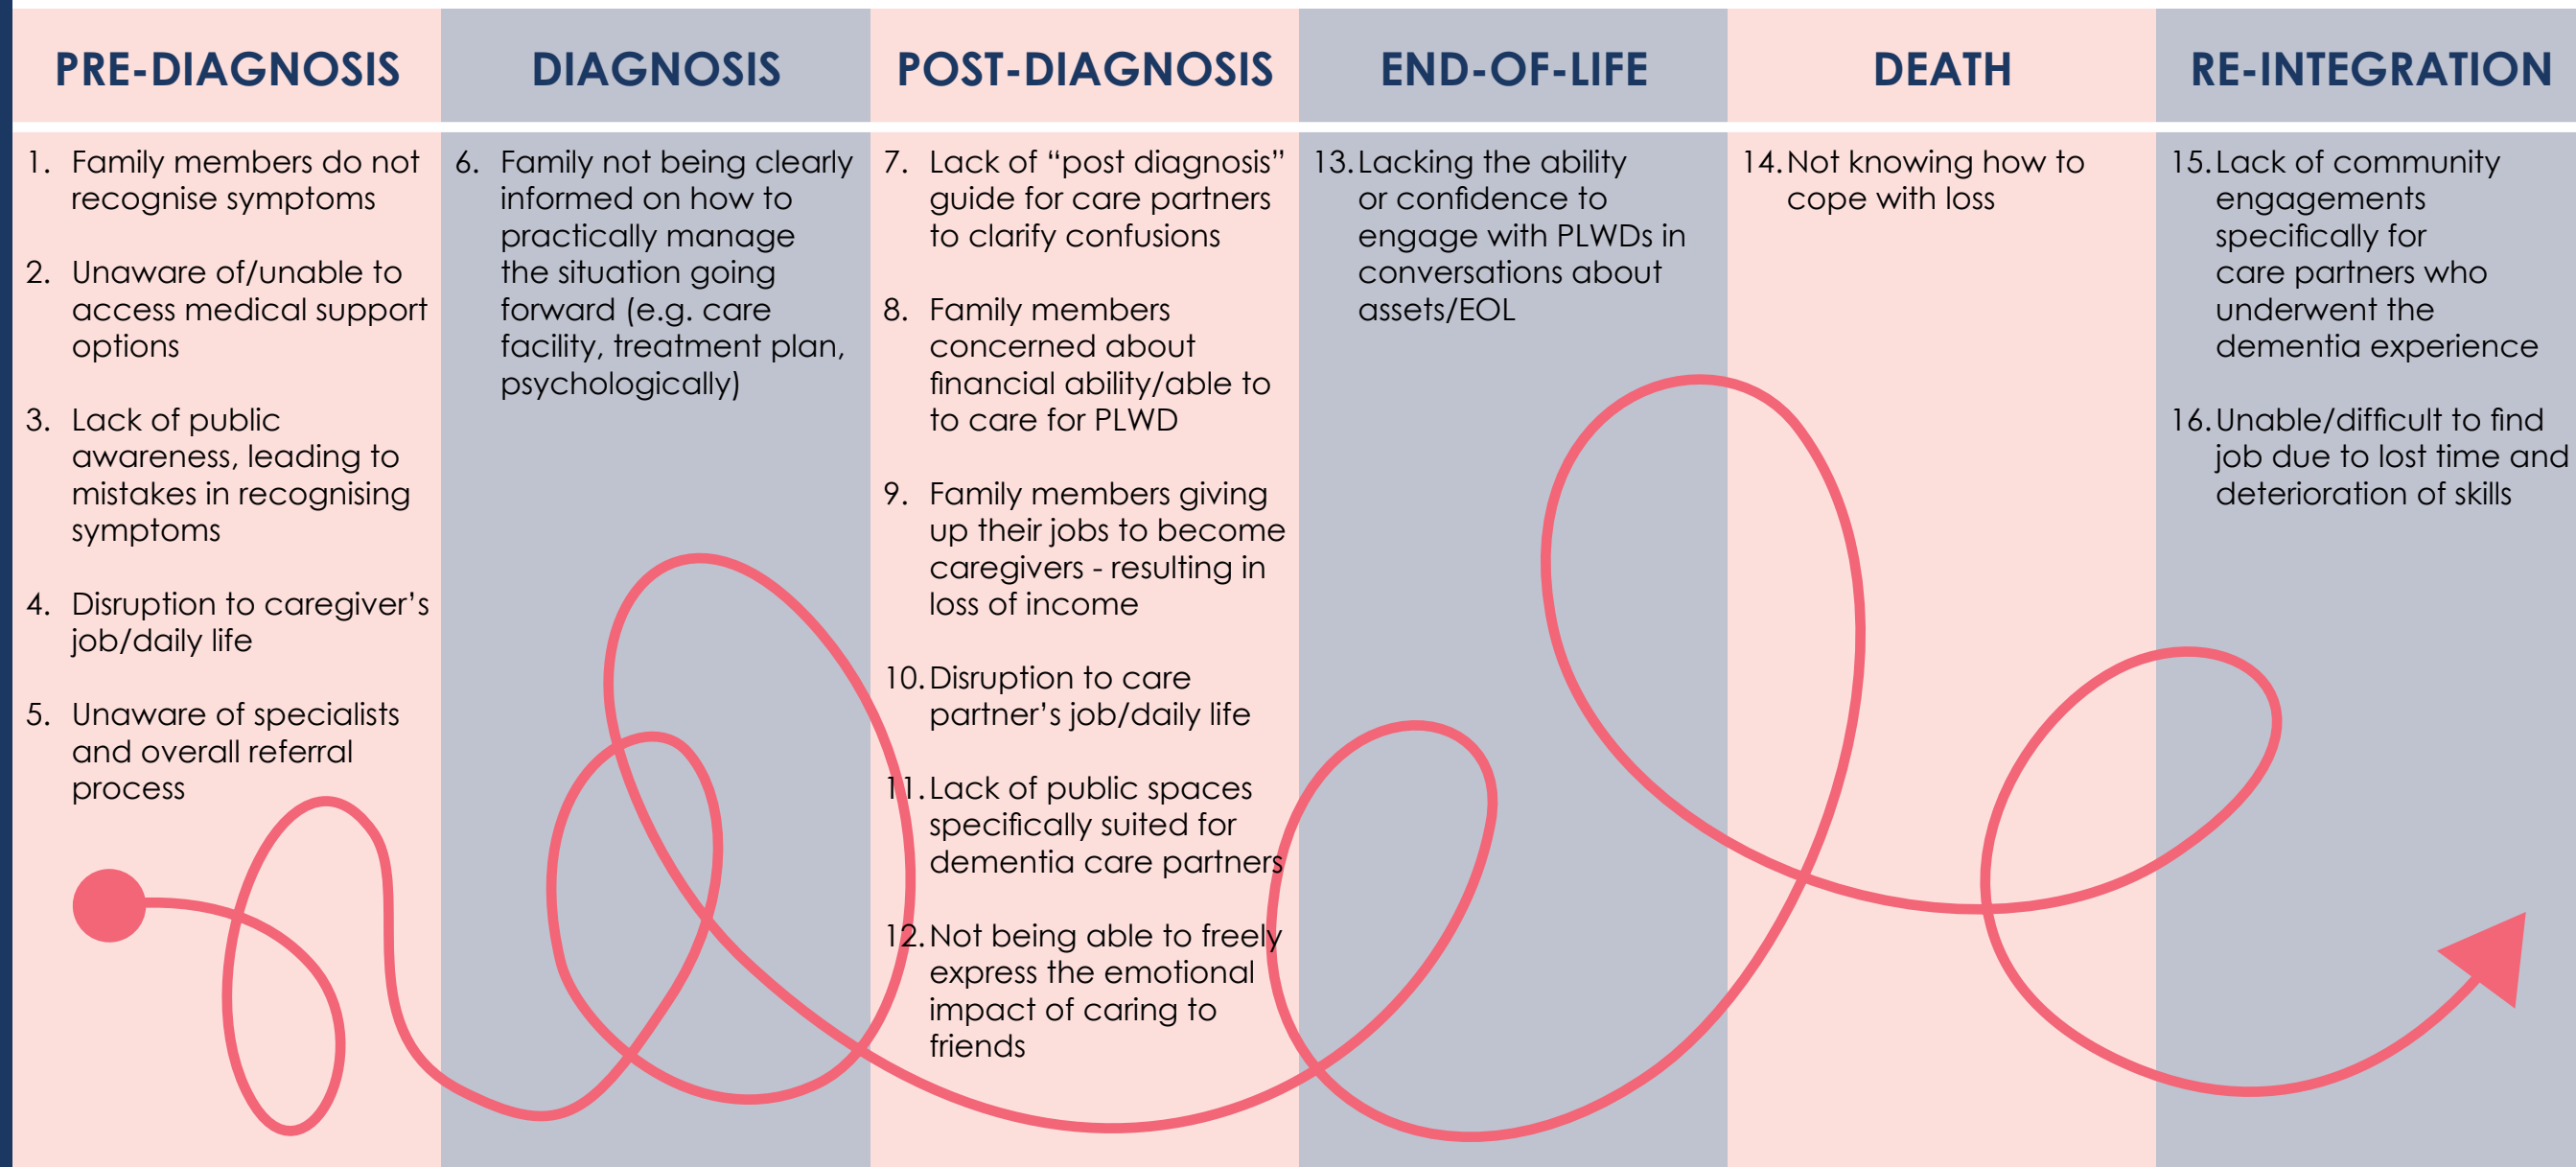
PRE-DIAGNOSIS

1. Family members do not recognise symptoms

2. Unaware of/unable to access medical support options

3. Lack of public awareness, leading to mistakes in recognising symptoms

4. Disruption to caregiver's job/daily life

5. Unaware of specialists and overall referral process

DIAGNOSIS

6. Family not being clearly informed on how to practically manage the situation going forward (e.g. care facility, treatment plan, psychologically)

POST-DIAGNOSIS

7. Lack of "post diagnosis" guide for care partners to clarify confusions

8. Family members concerned about financial ability/able to to care for PLWD

9. Family members giving up their jobs to become caregivers - resulting in loss of income

10. Disruption to care partner's job/daily life

11. Lack of public spaces specifically suited for dementia care partners

12. Not being able to freely express the emotional impact of caring to friends

END-OF-LIFE

13. Lacking the ability or confidence to engage with PLWDs in conversations about assets/EOL

DEATH

14. Not knowing how to cope with loss

RE-INTEGRATION

15. Lack of community engagements specifically for care partners who underwent the dementia experience

16. Unable/difficult to find job due to lost time and deterioration of skills